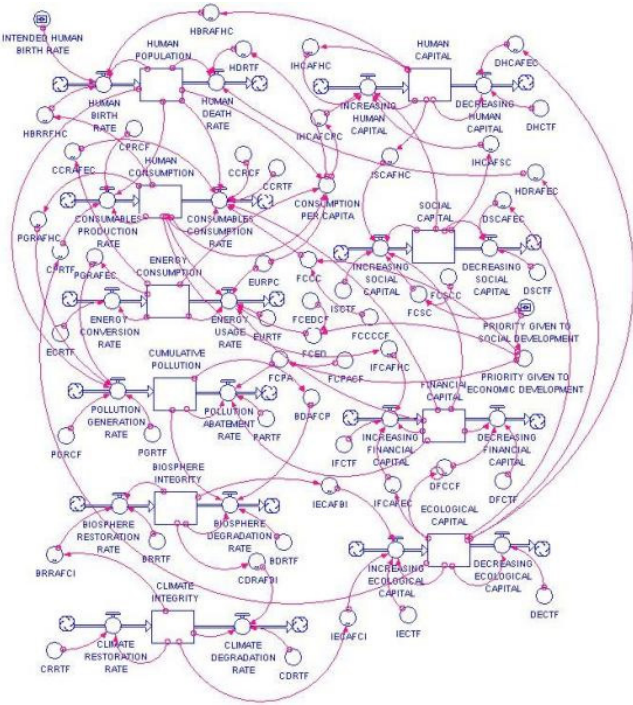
INTENDED HUMAN BIRTH RATE
HBRAFHC
HUMAN POPULATION
HDRTF
HUMAN BIRTH RATE
HUMAN DEATH RATE
HBRRFHC
HUMAN CAPITAL
DHCAFEC
IHCAFHC
INCREASING HUMAN CAPITAL
DECREASING HUMAN CAPITAL
DHCTF
IHCAFCRC
IHCAFSC
CPRCF
HUMAN CONSUMPTION
CCRAFEC
CCRCF
CCRTF
CONSUMABLES PRODUCTION RATE
CONSUMABLES CONSUMPTION RATE
CONSUMPTION PER CAPITA
ISCAFHC
HDRAFEC
SOCIAL CAPITAL
DSCAFEC
PGRAFHC
CPRTF
PGRAFEC
ENERGY CONSUMPTION
EURPC
FCCC
INCREASING SOCIAL CAPITAL
FCSCC
DECREASING SOCIAL CAPITAL
DSCTF
ENERGY CONVERSION RATE
ENERGY USAGE RATE
EURTF
FCEDCF
ISCTF
FCSC
PRIORITY GIVEN TO SOCIAL DEVELOPMENT
ECRTF
FCCCCF
FCED
IFCAFHC
PRIORITY GIVEN TO ECONOMIC DEVELOPMENT
CUMULATIVE POLLUTION
FCPA
FCPACF
FINANCIAL CAPITAL
POLLUTION GENERATION RATE
POLLUTION ABATEMENT RATE
BDAFCP
INCREASING FINANCIAL CAPITAL
DECREASING FINANCIAL CAPITAL
PARTF
IFCTF
PGRCF
PGRTF
DFCCF
DFCTF
BIOSPHERE INTEGRITY
IECAFBI
IFCAFEC
ECOLOGICAL CAPITAL
BIOSPHERE RESTORATION RATE
BIOSPHERE DEGRADATION RATE
BDRTF
BRRTF
INCREASING ECOLOGICAL CAPITAL
DECREASING ECOLOGICAL CAPITAL
BRRAFCI
CDRAFBI
CLIMATE INTEGRITY
DECTF
IECAFCI
IECTF
CLIMATE RESTORATION RATE
CLIMATE DEGRADATION RATE
CRRTF
CDRTF